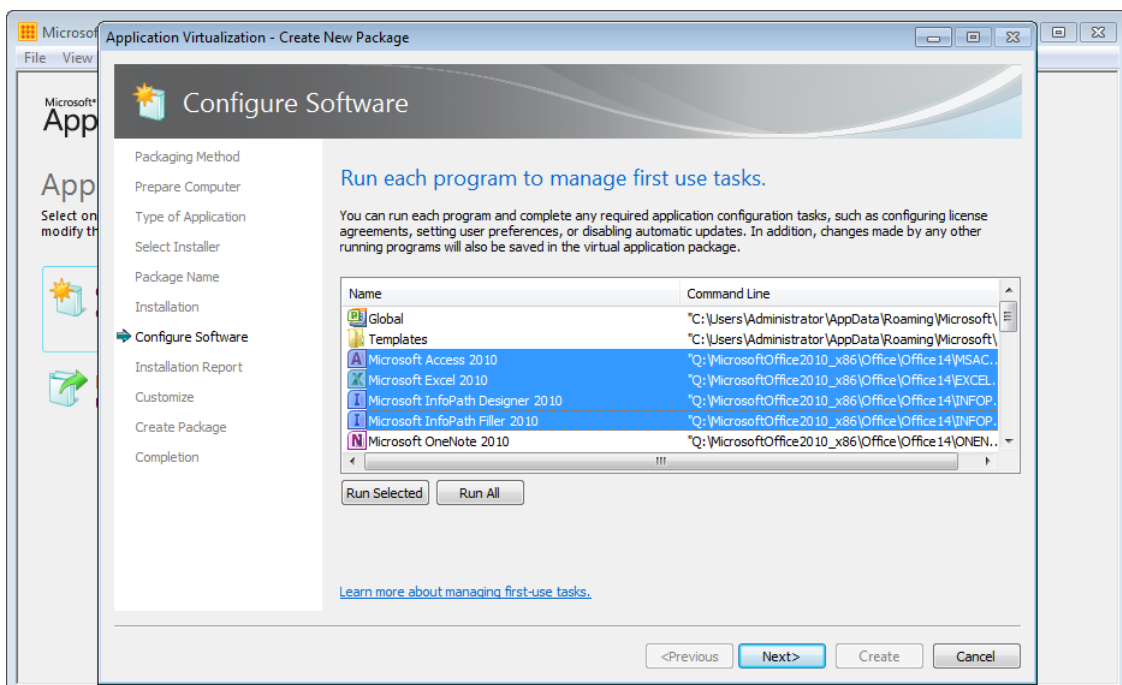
Microsof
File View
Microsoft
App
App
Select on
modify th

Application Virtualization - Create New Package

Configure Software

Packaging Method
Prepare Computer
Type of Application
Select Installer
Package Name
Installation
Configure Software
Installation Report
Customize
Create Package
Completion

Run each program to manage first use tasks.

You can run each program and complete any required application configuration tasks, such as configuring license agreements, setting user preferences, or disabling automatic updates. In addition, changes made by any other running programs will also be saved in the virtual application package.

| Name | Command Line |
|---|---|
| Global | "C:\Users\Administrator\AppData\Roaming\Microsoft\ |
| Templates | "C:\Users\Administrator\AppData\Roaming\Microsoft\ |
| Microsoft Access 2010 | "Q:\MicrosoftOffice2010_x86\Office\Office14\MSAC... |
| Microsoft Excel 2010 | "Q:\MicrosoftOffice2010_x86\Office\Office14\EXCEL. |
| Microsoft InfoPath Designer 2010 | "Q:\MicrosoftOffice2010_x86\Office\Office14\INFOP. |
| Microsoft InfoPath Filler 2010 | "Q:\MicrosoftOffice2010_x86\Office\Office14\INFOP. |
| Microsoft OneNote 2010 | "Q:\MicrosoftOffice2010_x86\Office\Office14\ONEN... |

Run Selected Run All

Learn more about managing first-use tasks.

<Previous Next> Create Cancel